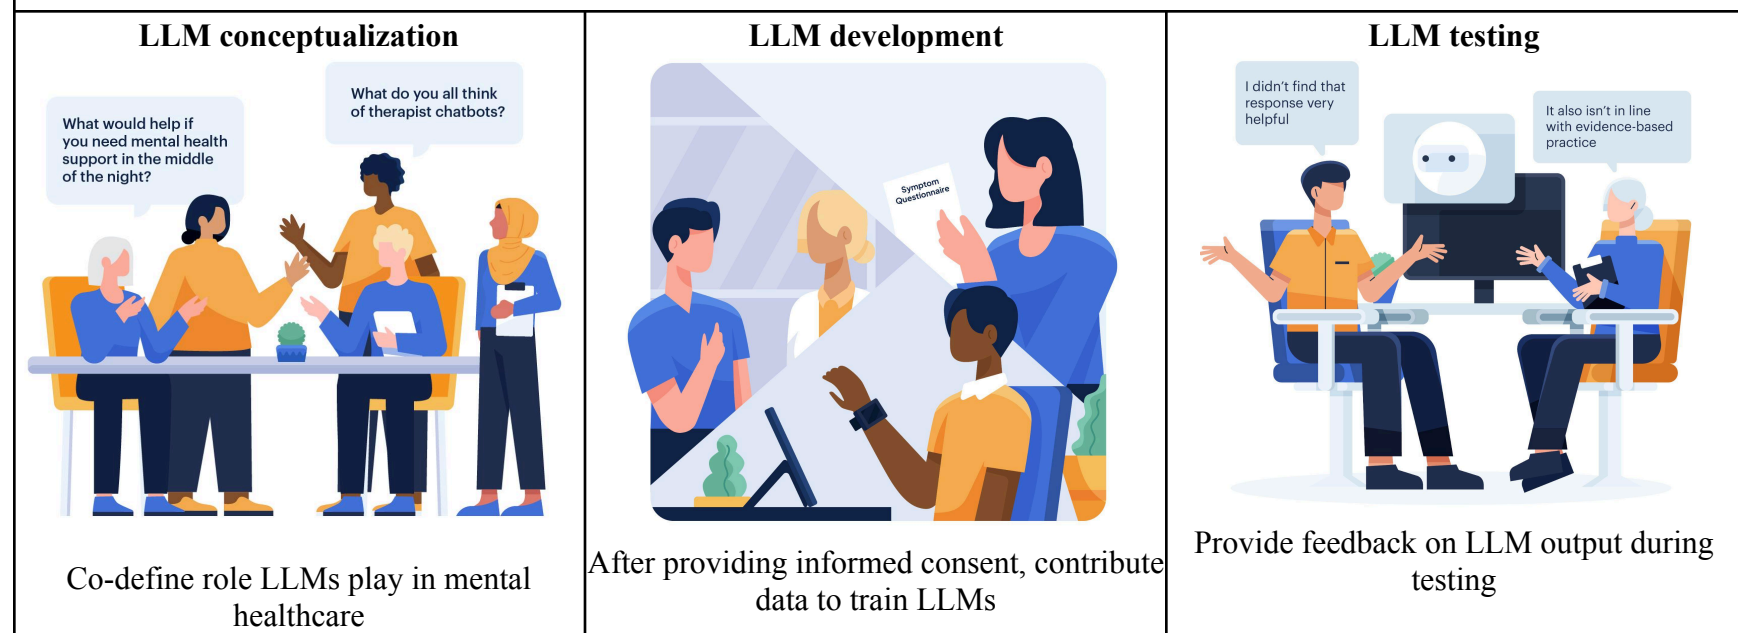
| LLM conceptualization | LLM development | LLM testing |
|---|---|---|
| What would help if you need mental health support in the middle of the night? What do you all think of therapist chatbots? Co-define role LLMs play in mental healthcare | Symptom Questionnaire After providing informed consent, contribute data to train LLMs | I didn't find that response very helpful It also isn't in line with evidence-based practice Provide feedback on LLM output during testing |